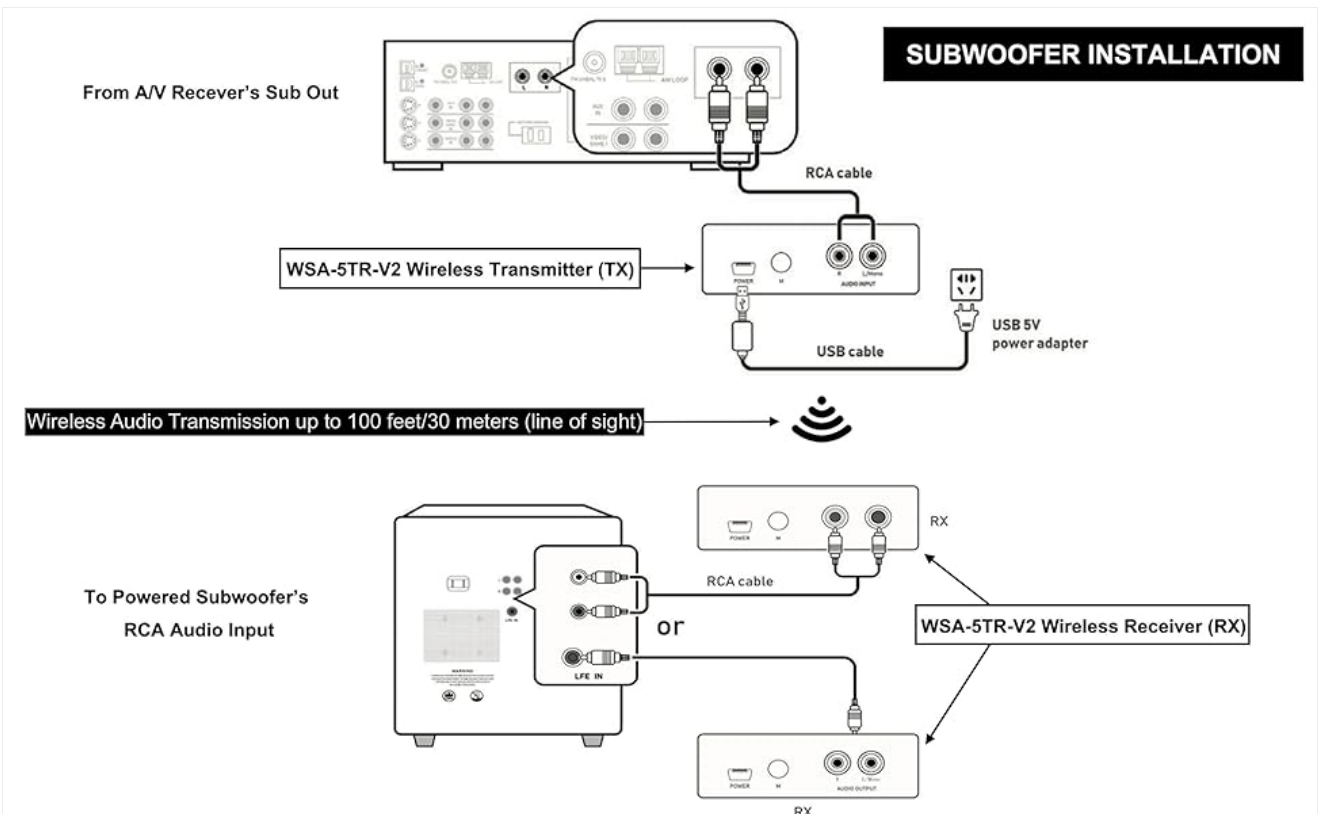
SUBWOOFER INSTALLATION

From A/V Recever's Sub Out

RCA cable

WSA-5TR-V2 Wireless Transmitter (TX)

POWER

M

R

L/Mono

AUDIO INPUT

USB 5V power adapter

USB cable

Wireless Audio Transmission up to 100 feet/30 meters (line of sight)

RX

POWER

M

RCA cable

To Powered Subwoofer's RCA Audio Input

or

WSA-5TR-V2 Wireless Receiver (RX)

LFE IN

WARNING

POWER

M

R

L/Mono

AUDIO OUTPUT

RX